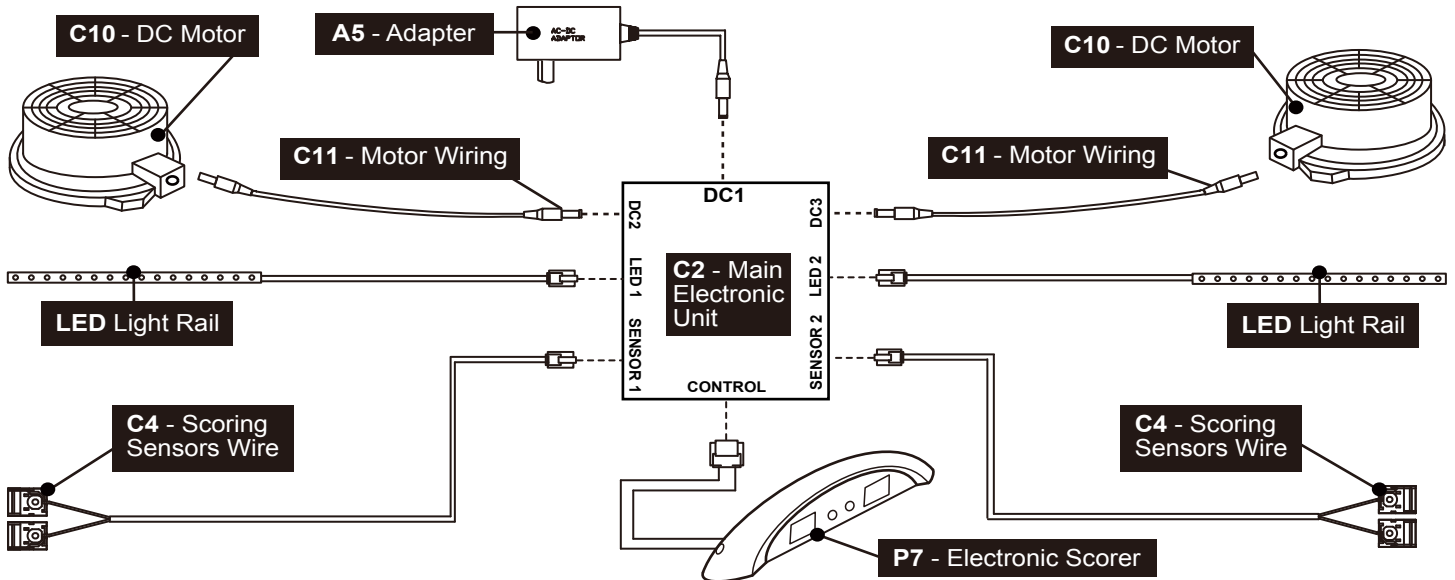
C10 - DC Motor

A5 - Adapter

AC-DC ADAPTOR

C10 - DC Motor

C11 - Motor Wiring

C11 - Motor Wiring

DC1

DC2

DC3

LED 1

C2 - Main Electronic Unit

LED 2

LED Light Rail

LED Light Rail

SENSOR 1

SENSOR 2

CONTROL

C4 - Scoring Sensors Wire

C4 - Scoring Sensors Wire

P7 - Electronic Scorer